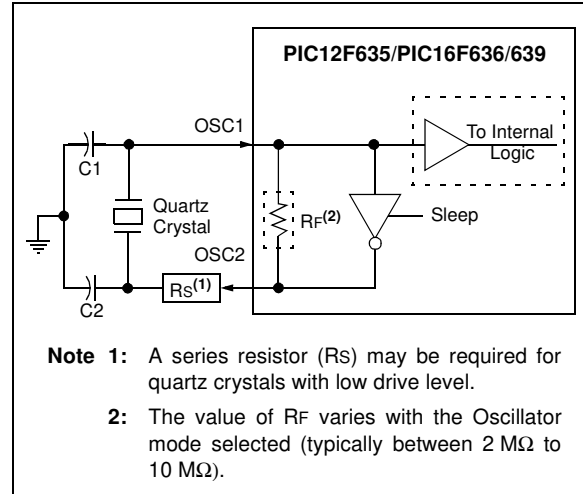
PIC12F635/PIC16F636/639

OSC1

To Internal Logic

C1

Quartz Crystal

RF$^{(2)}$

Sleep

OSC2

RS$^{(1)}$

C2

**Note 1:** A series resistor (RS) may be required for quartz crystals with low drive level.

**2:** The value of RF varies with the Oscillator mode selected (typically between 2 MΩ to 10 MΩ).